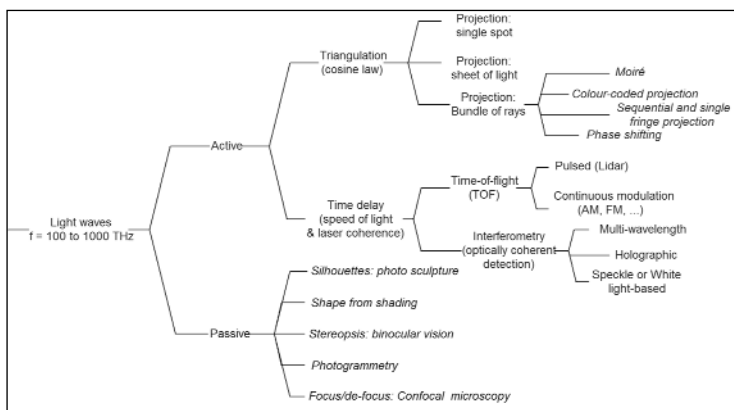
Light waves
f = 100 to 1000 THz

Active

Triangulation (cosine law)

Projection: single spot

Projection: sheet of light

Projection: Bundle of rays

Moiré

Colour-coded projection

Sequential and single fringe projection

Phase shifting

Time delay (speed of light & laser coherence)

Time-of-flight (TOF)

Pulsed (Lidar)

Continuous modulation (AM, FM, ...)

Interferometry (optically coherent detection)

Multi-wavelength

Holographic

Speckle or White light-based

Passive

Silhouettes: photo sculpture

Shape from shading

Stereopsis: binocular vision

Photogrammetry

Focus/de-focus: Confocal microscopy